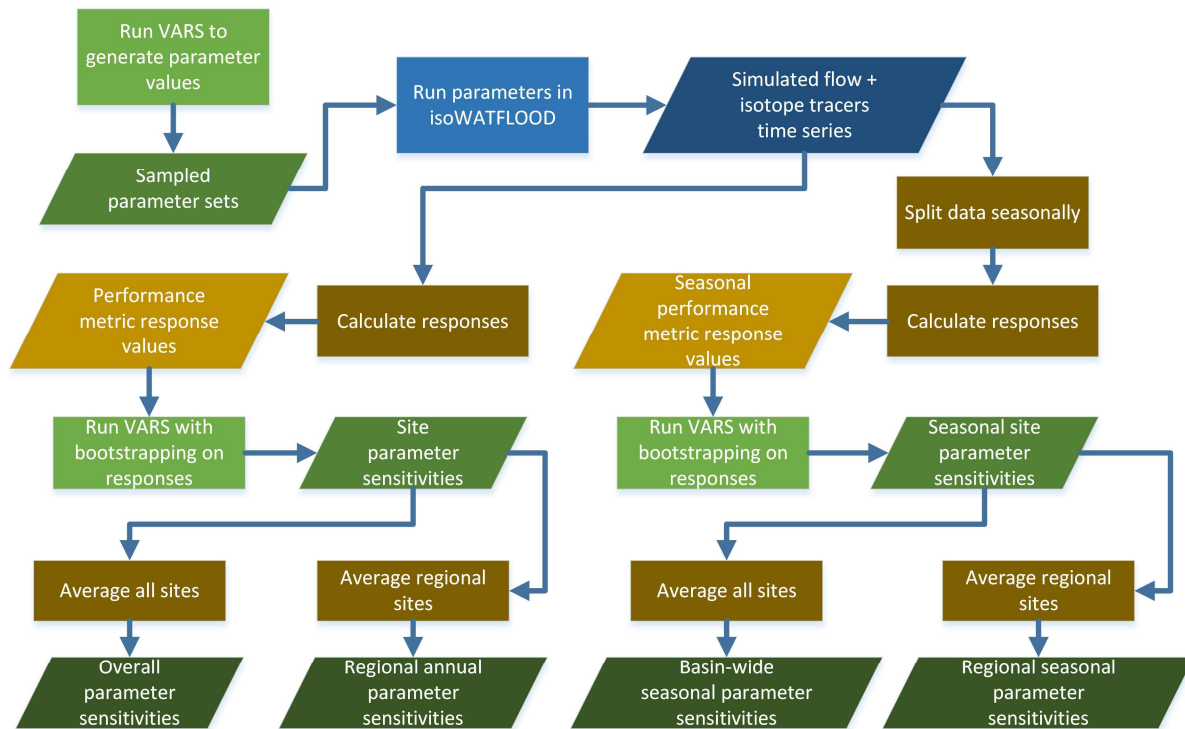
Run VARS to generate parameter values

Sampled parameter sets

Run parameters in isoWATFLOOD

Simulated flow + isotope tracers time series

Split data seasonally

Performance metric response values

Calculate responses

Seasonal performance metric response values

Calculate responses

Run VARS with bootstrapping on responses

Site parameter sensitivities

Run VARS with bootstrapping on responses

Seasonal site parameter sensitivities

Average all sites

Average regional sites

Average all sites

Average regional sites

Overall parameter sensitivities

Regional annual parameter sensitivities

Basin-wide seasonal parameter sensitivities

Regional seasonal parameter sensitivities